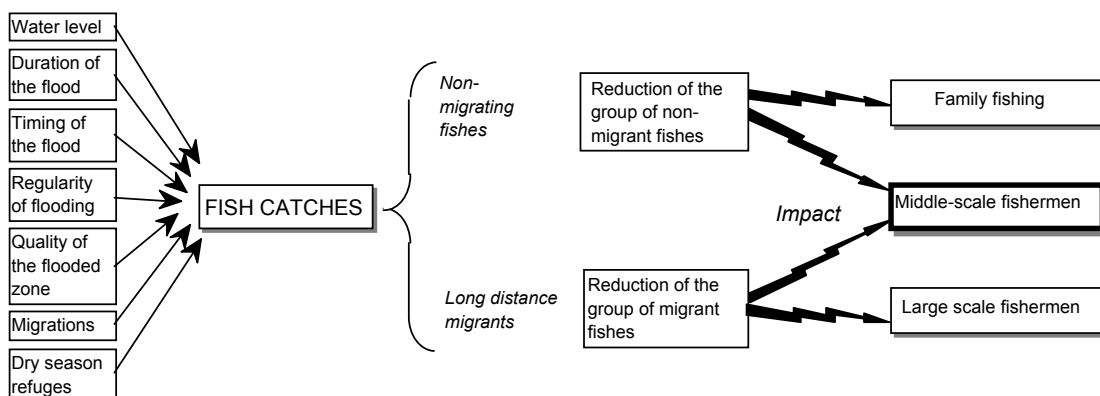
Water level

Duration of the flood

Timing of the flood

Regularity of flooding

Quality of the flooded zone

Migrations

Dry season refuges

FISH CATCHES

Non-migrating fishes

Long distance migrants

Reduction of the group of non-migrant fishes

Reduction of the group of migrant fishes

Impact

Family fishing

Middle-scale fishermen

Large scale fishermen